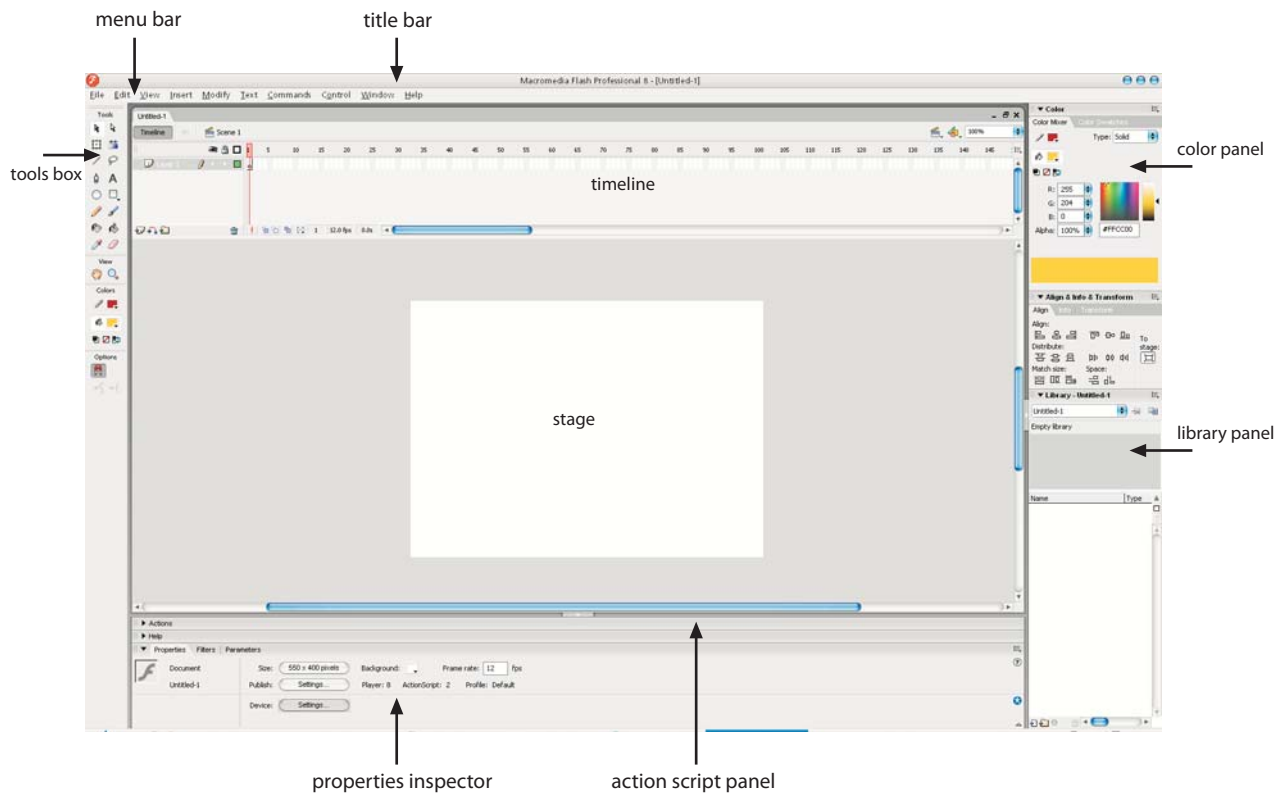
menu bar

title bar

Macromedia Flash Professional 8 - [Untitled-1]

File Edit View Insert Modify Text Commands Control Window Help

Tools

tools box

Untitled-1

Timeline

Scene 1

100%

5 10 15 20 25 30 35 40 45 50 55 60 65 70 75 80 85 90 95 100 105 110 115 120 125 130 135 140 145

Layer 1

timeline

1 12.0 fps 0.0s

View

Colors

Options

stage

Color

Color Mixer Color Swatches

Type: Solid

R: 255

G: 204

B: 0

Alpha: 100%

#FFCC00

color panel

Align & Info & Transform

Align Info Transform

Align:

Distribute:

Match size:

Space:

To stage:

Library - Untitled-1

Untitled-1

Empty library

library panel

Name

Type

Actions

Help

Properties Filters Parameters

Document

Untitled-1

Size: 550 x 400 pixels

Background:

Frame rate: 12 fps

Publish: Settings...

Player: 8 ActionScript: 2 Profile: Default

Device: Settings...

properties inspector

action script panel